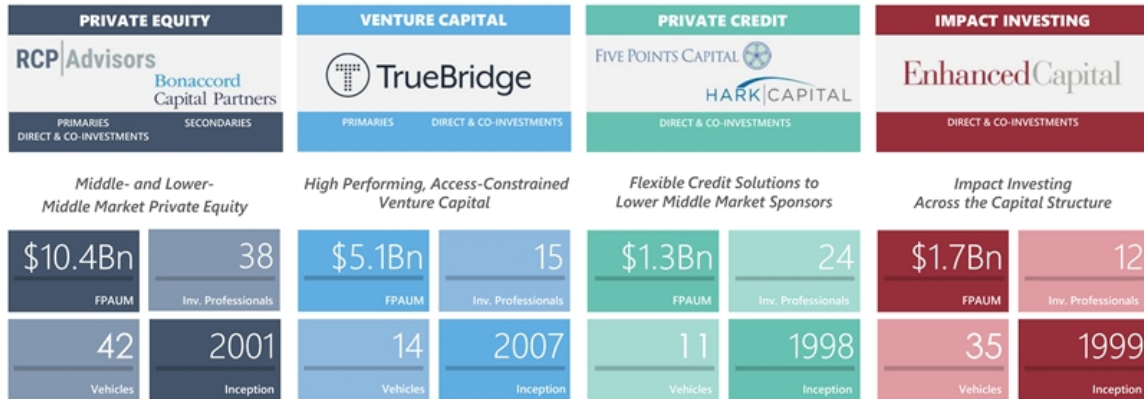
PRIVATE EQUITY

RCP Advisors

Bonaccord Capital Partners

PRIMARIES
DIRECT & CO-INVESTMENTS
SECONDARIES

Middle- and Lower-Middle Market Private Equity

$10.4Bn
FPAUM

38
Inv. Professionals

42
Vehicles

2001
Inception

VENTURE CAPITAL

TrueBridge

PRIMARIES
DIRECT & CO-INVESTMENTS

High Performing, Access-Constrained Venture Capital

$5.1Bn
FPAUM

15
Inv. Professionals

14
Vehicles

2007
Inception

PRIVATE CREDIT

FIVE POINTS CAPITAL

HARK CAPITAL

DIRECT & CO-INVESTMENTS

Flexible Credit Solutions to Lower Middle Market Sponsors

$1.3Bn
FPAUM

24
Inv. Professionals

11
Vehicles

1998
Inception

IMPACT INVESTING

Enhanced Capital

DIRECT & CO-INVESTMENTS

Impact Investing Across the Capital Structure

$1.7Bn
FPAUM

12
Inv. Professionals

35
Vehicles

1999
Inception